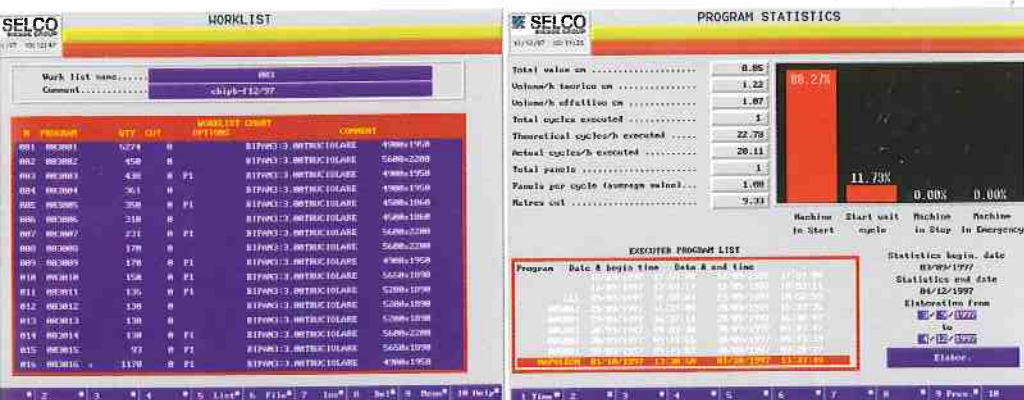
SELCO
WORKLIST

Work list name....... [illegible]
Comment............ chipb-f12/97

WORKLIST CHART

| N | PROGRAM | QTY | CUT | OPTIONS | COMMENT | |
|---|---|---|---|---|---|---|
| 001 | 003001 | 5274 | 0 | | BIPAN3:3.0 TRUCIOLARE | 4900x1950 |
| 002 | 003002 | 450 | 0 | | BIPAN3:3.0 TRUCIOLARE | 5600x2200 |
| 003 | 003003 | 430 | 0 | P1 | BIPAN3:3.0 TRUCIOLARE | 4900x1950 |
| 004 | 003004 | 361 | 0 | | BIPAN3:3.0 TRUCIOLARE | 4900x1950 |
| 005 | 003005 | 350 | 0 | P1 | BIPAN3:3.0 TRUCIOLARE | 4500x1860 |
| 006 | 003006 | 310 | 0 | | BIPAN3:3.0 TRUCIOLARE | 4500x1860 |
| 007 | 003007 | 231 | 0 | P1 | BIPAN3:3.0 TRUCIOLARE | 5600x2200 |
| 008 | 003008 | 170 | 0 | | BIPAN3:3.0 TRUCIOLARE | 5600x2200 |
| 009 | 003009 | 170 | 0 | P1 | BIPAN3:3.0 TRUCIOLARE | 4900x1950 |
| 010 | 003010 | 150 | 0 | P1 | BIPAN3:3.0 TRUCIOLARE | 5650x1890 |
| 011 | 003011 | 135 | 0 | P1 | BIPAN3:3.0 TRUCIOLARE | 5200x1890 |
| 012 | 003012 | 130 | 0 | | BIPAN3:3.0 TRUCIOLARE | 5200x1890 |
| 013 | 003013 | 130 | 0 | | BIPAN3:3.0 TRUCIOLARE | 5200x1890 |
| 014 | 003014 | 130 | 0 | P1 | BIPAN3:3.0 TRUCIOLARE | 5600x2200 |
| 015 | 003015 | 97 | 0 | P1 | BIPAN3:3.0 TRUCIOLARE | 5650x1890 |
| 016 | 003016 | 1170 | 0 | P1 | BIPAN3:3.0 TRUCIOLARE | 4900x1950 |

1 | 2 | 3 | 4 | 5 List | 6 File | 7 Ins | 8 Del | 9 Move | 10 Help

SELCO
PROGRAM STATISTICS

Total value sm .................... 0.85
Volume/h teorico sm ............... 1.22
Volume/h effettivo sm ............. 1.07
Total cycles executed ............. 1
Theoretical cycles/h executed ..... 22.78
Actual cycles/h executed .......... 20.11
Total panels ...................... 1
Panels per cycle (average value)... 1.00
Metres cut ........................ 9.33

88.27%
11.73%
0.00%
0.00%
Machine in Start | Start unit cycle | Machine in Stop | Machine in Emergency

EXECUTED PROGRAM LIST
Program | Date & begin time | Date & end time
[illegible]
NAPOLEON 01/10/1997 13:30:50 01/10/1997 13:37:44

Statistics begin. date 03/09/1997
Statistics end date 04/12/1997
Elaboration from
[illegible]/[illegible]/1997
to
4/12/1997
Elabor.

1 Time | 2 | 3 | 4 | 5 | 6 | 7 | 8 | 9 Prev. | 10